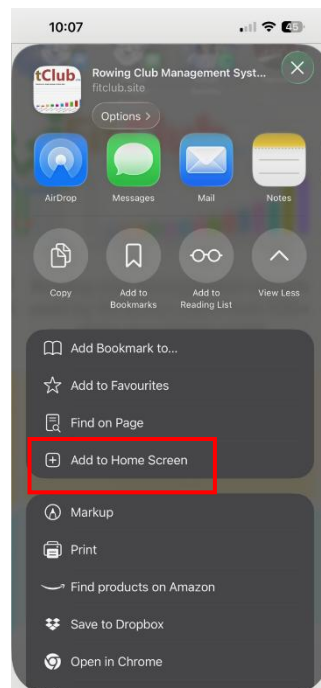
10:07

45

tClub

Rowing Club Management Syst...
fitclub.site

Options >

AirDrop

Messages

Mail

Notes

Copy

Add to Bookmarks

Add to Reading List

View Less

Add Bookmark to...

Add to Favourites

Find on Page

Add to Home Screen

Markup

Print

Find products on Amazon

Save to Dropbox

Open in Chrome